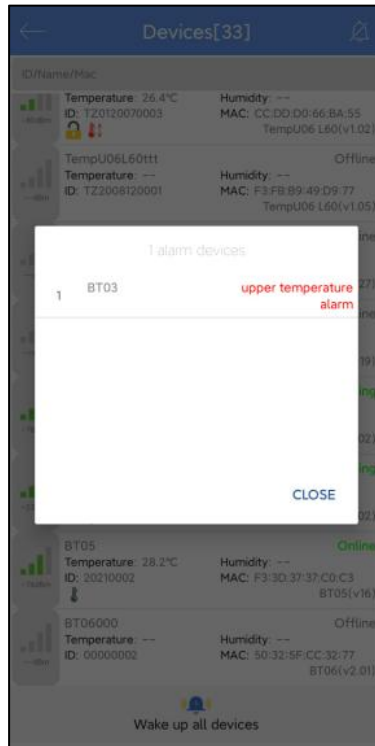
Devices[33]

ID/Name/Mac

Temperature: 26.4℃
ID: TZ20120070003

Humidity: --
MAC: CC:DD:00:66:BA:55
TempU06 L60(v1.02)

TempU06L60ttt
Temperature: --
ID: TZ2008120001

Offline
Humidity: --
MAC: F3:FB:B9:49:D9:77
TempU06 L60(v1.05)

1 alarm devices

1 BT03 upper temperature alarm

CLOSE

BT05
Temperature: 28.2℃
ID: 20210002

Online
Humidity: --
MAC: F3:3D:37:37:C0:C3
BT05(v16)

BT06000
Temperature: --
ID: 00000002

Offline
Humidity: --
MAC: 50:32:5F:CC:32:77
BT06(v2.01)

Wake up all devices